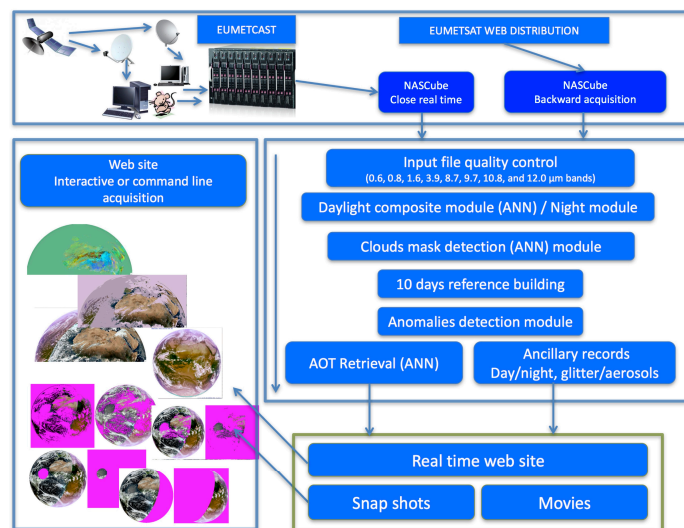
EUMETCAST

EUMETSAT WEB DISTRIBUTION

NASCube
Close real time

NASCube
Backward acquisition

Web site
Interactive or command line acquisition

Input file quality control
(0.6, 0.8, 1.6, 3.9, 8.7, 9.7, 10.8, and 12.0 µm bands)

Daylight composite module (ANN) / Night module

Clouds mask detection (ANN) module

10 days reference building

Anomalies detection module

AOT Retrieval (ANN)

Ancillary records
Day/night, glitter/aerosols

Real time web site

Snap shots

Movies